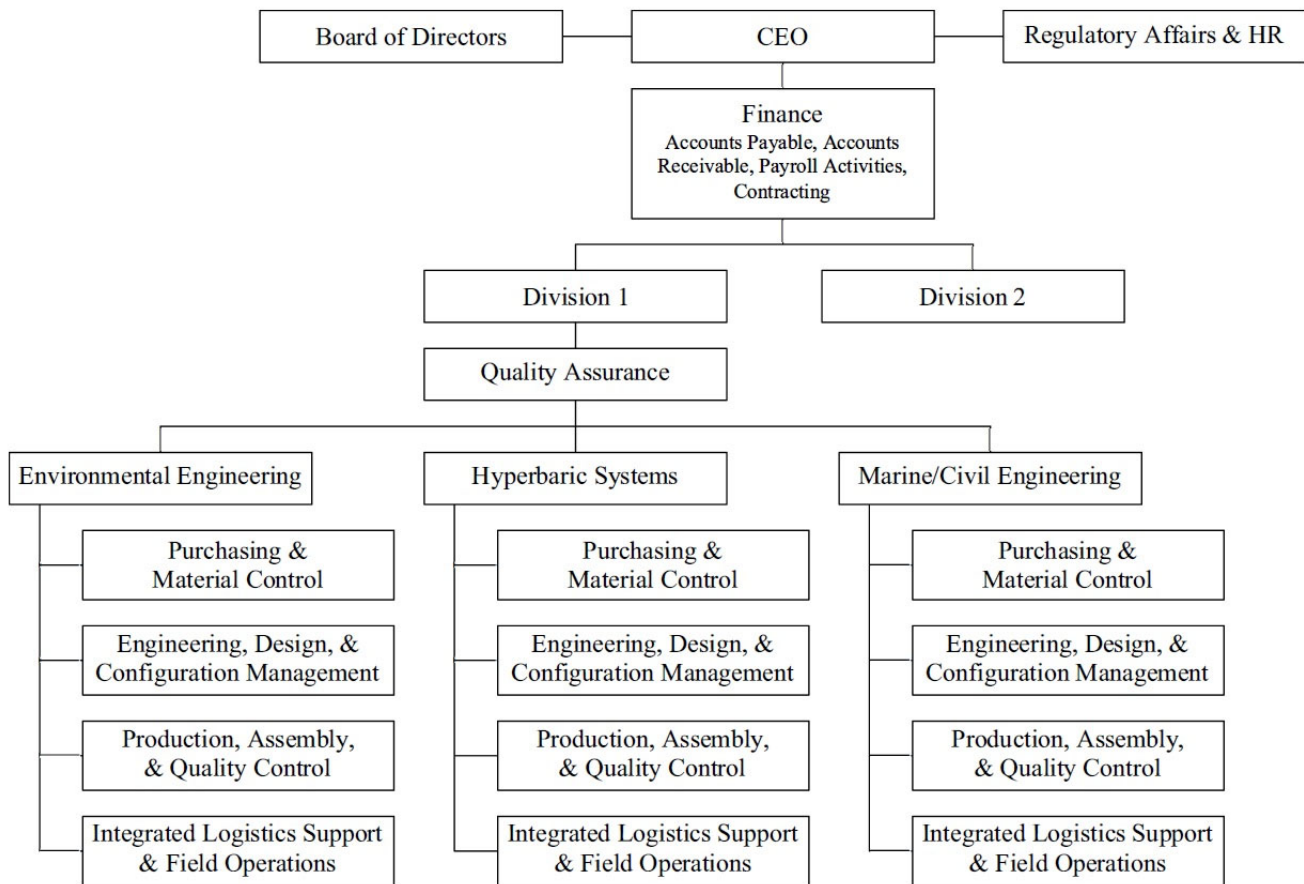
Board of Directors
CEO
Regulatory Affairs & HR

Finance
Accounts Payable, Accounts Receivable, Payroll Activities, Contracting

Division 1
Division 2

Quality Assurance

Environmental Engineering
Purchasing & Material Control
Engineering, Design, & Configuration Management
Production, Assembly, & Quality Control
Integrated Logistics Support & Field Operations

Hyperbaric Systems
Purchasing & Material Control
Engineering, Design, & Configuration Management
Production, Assembly, & Quality Control
Integrated Logistics Support & Field Operations

Marine/Civil Engineering
Purchasing & Material Control
Engineering, Design, & Configuration Management
Production, Assembly, & Quality Control
Integrated Logistics Support & Field Operations